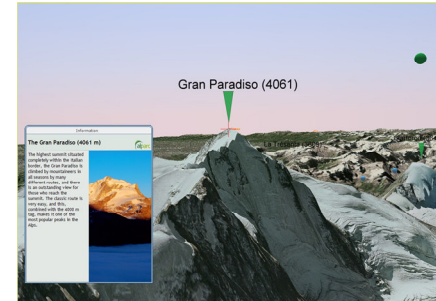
Gran Paradiso (4061)

Information

The Gran Paradiso (4061 m)

The highest summit situated completely within the Italian border, the Gran Paradiso is climbed by mountaineers in all seasons by many different routes, and there is an outstanding view for those who reach the summit. The classic route is very easy, and this, combined with the 4000 m tag, makes it one of the most popular peaks in the Alps.